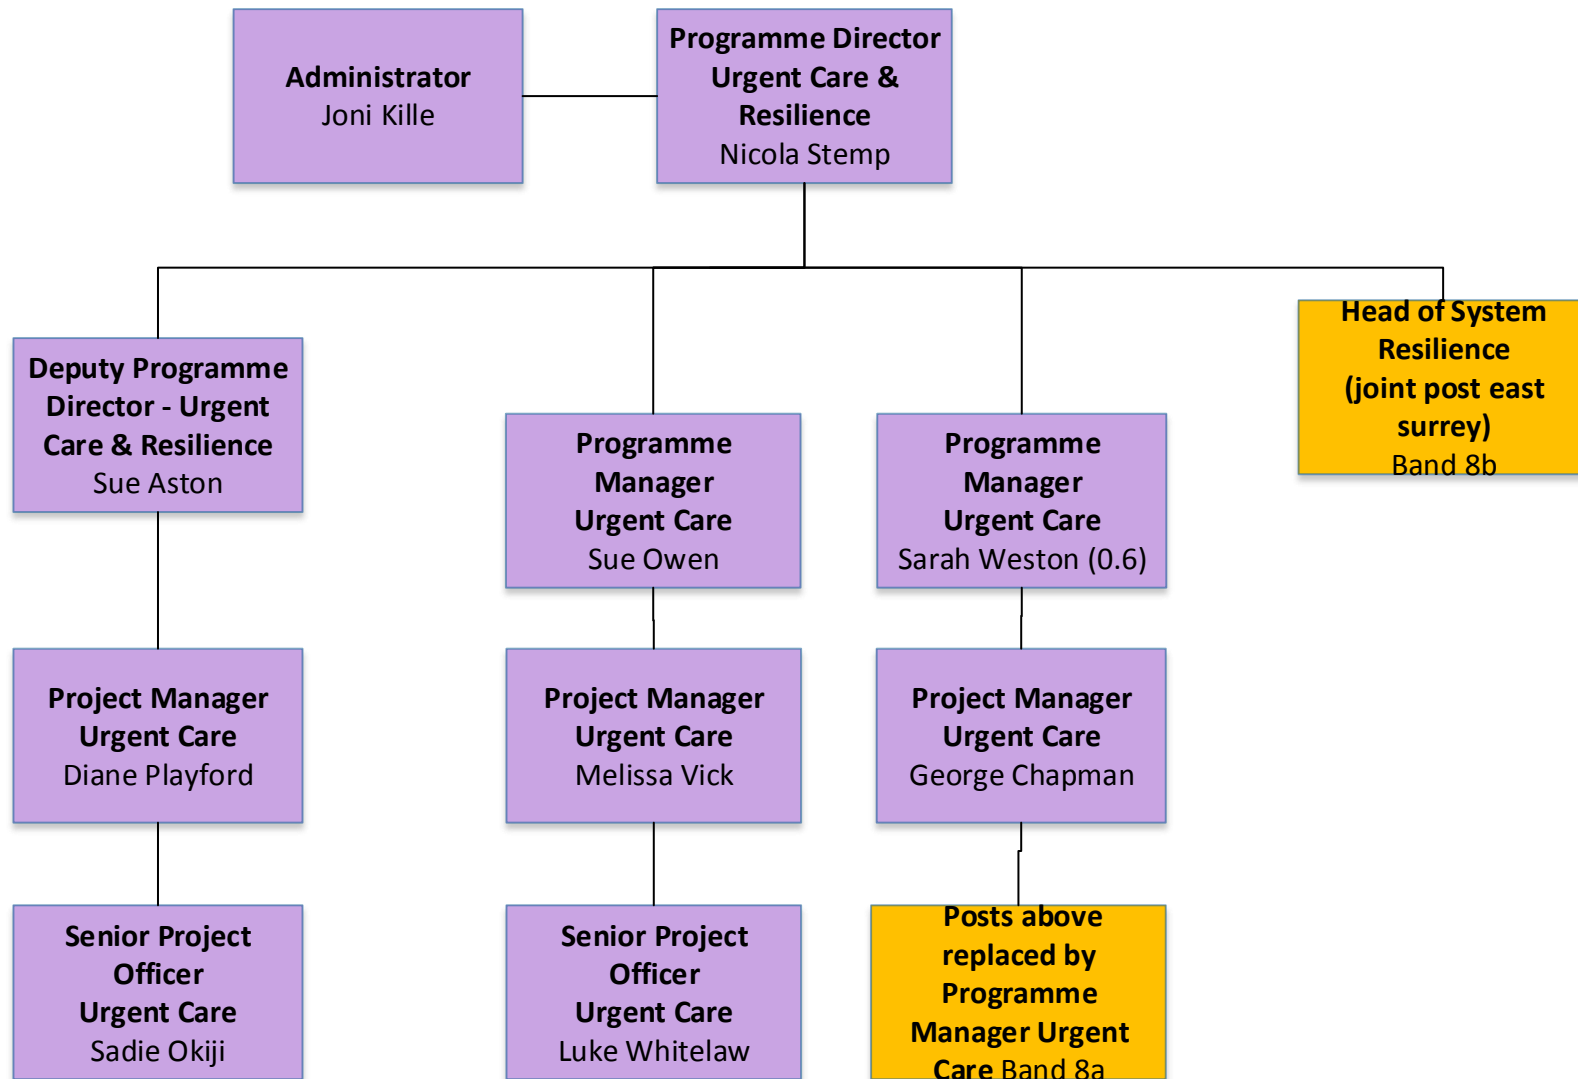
Administrator
Joni Kille

Programme Director
Urgent Care &
Resilience
Nicola Stemp

Deputy Programme
Director - Urgent
Care & Resilience
Sue Aston

Programme
Manager
Urgent Care
Sue Owen

Programme
Manager
Urgent Care
Sarah Weston (0.6)

Head of System
Resilience
(joint post east
surrey)
Band 8b

Project Manager
Urgent Care
Diane Playford

Project Manager
Urgent Care
Melissa Vick

Project Manager
Urgent Care
George Chapman

Senior Project
Officer
Urgent Care
Sadie Okiji

Senior Project
Officer
Urgent Care
Luke Whitelaw

Posts above
replaced by
Programme
Manager Urgent
Care Band 8a